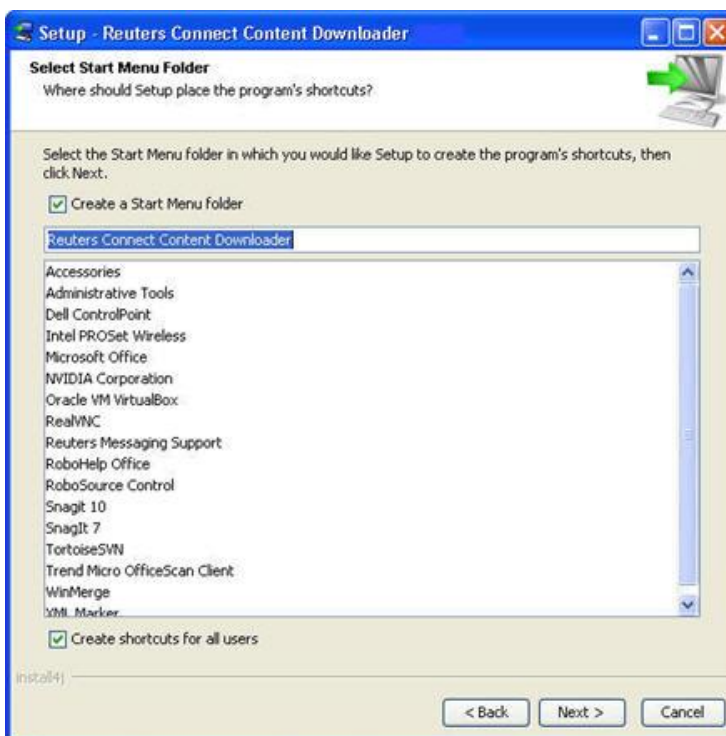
Setup - Reuters Connect Content Downloader

Select Start Menu Folder
Where should Setup place the program's shortcuts?

Select the Start Menu folder in which you would like Setup to create the program's shortcuts, then click Next.

Create a Start Menu folder

Reuters Connect Content Downloader

Accessories
Administrative Tools
Dell ControlPoint
Intel PROSet Wireless
Microsoft Office
NVIDIA Corporation
Oracle VM VirtualBox
RealVNC
Reuters Messaging Support
RoboHelp Office
RoboSource Control
Snagit 10
SnagIt 7
TortoiseSVN
Trend Micro OfficeScan Client
WinMerge
XML Marker

Create shortcuts for all users

install4j

< Back
Next >
Cancel